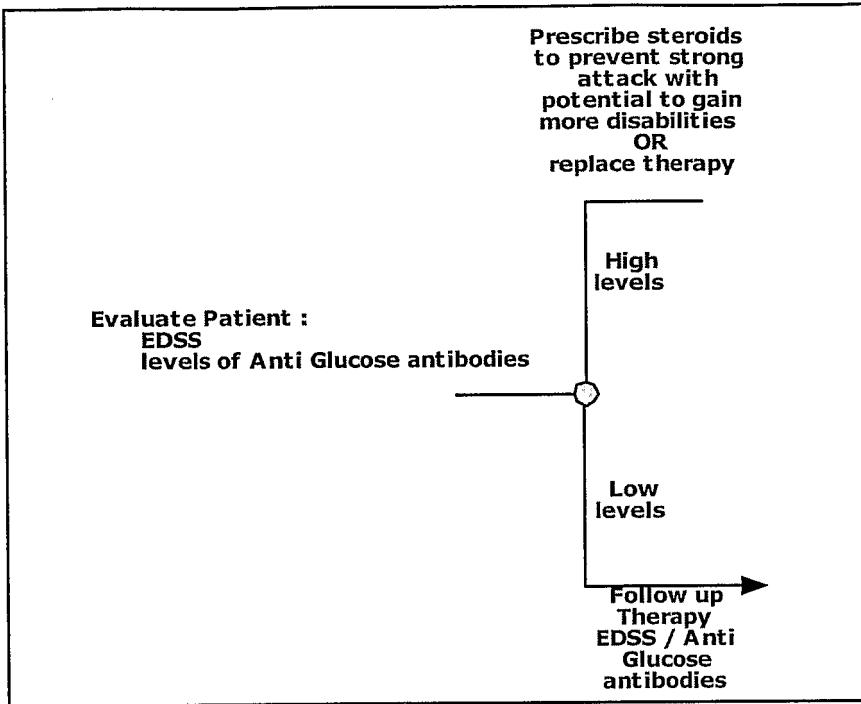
Prescribe steroids to prevent strong attack with potential to gain more disabilities
OR
replace therapy

High levels

Evaluate Patient :
EDSS
levels of Anti Glucose antibodies

Low levels

Follow up Therapy EDSS / Anti Glucose antibodies